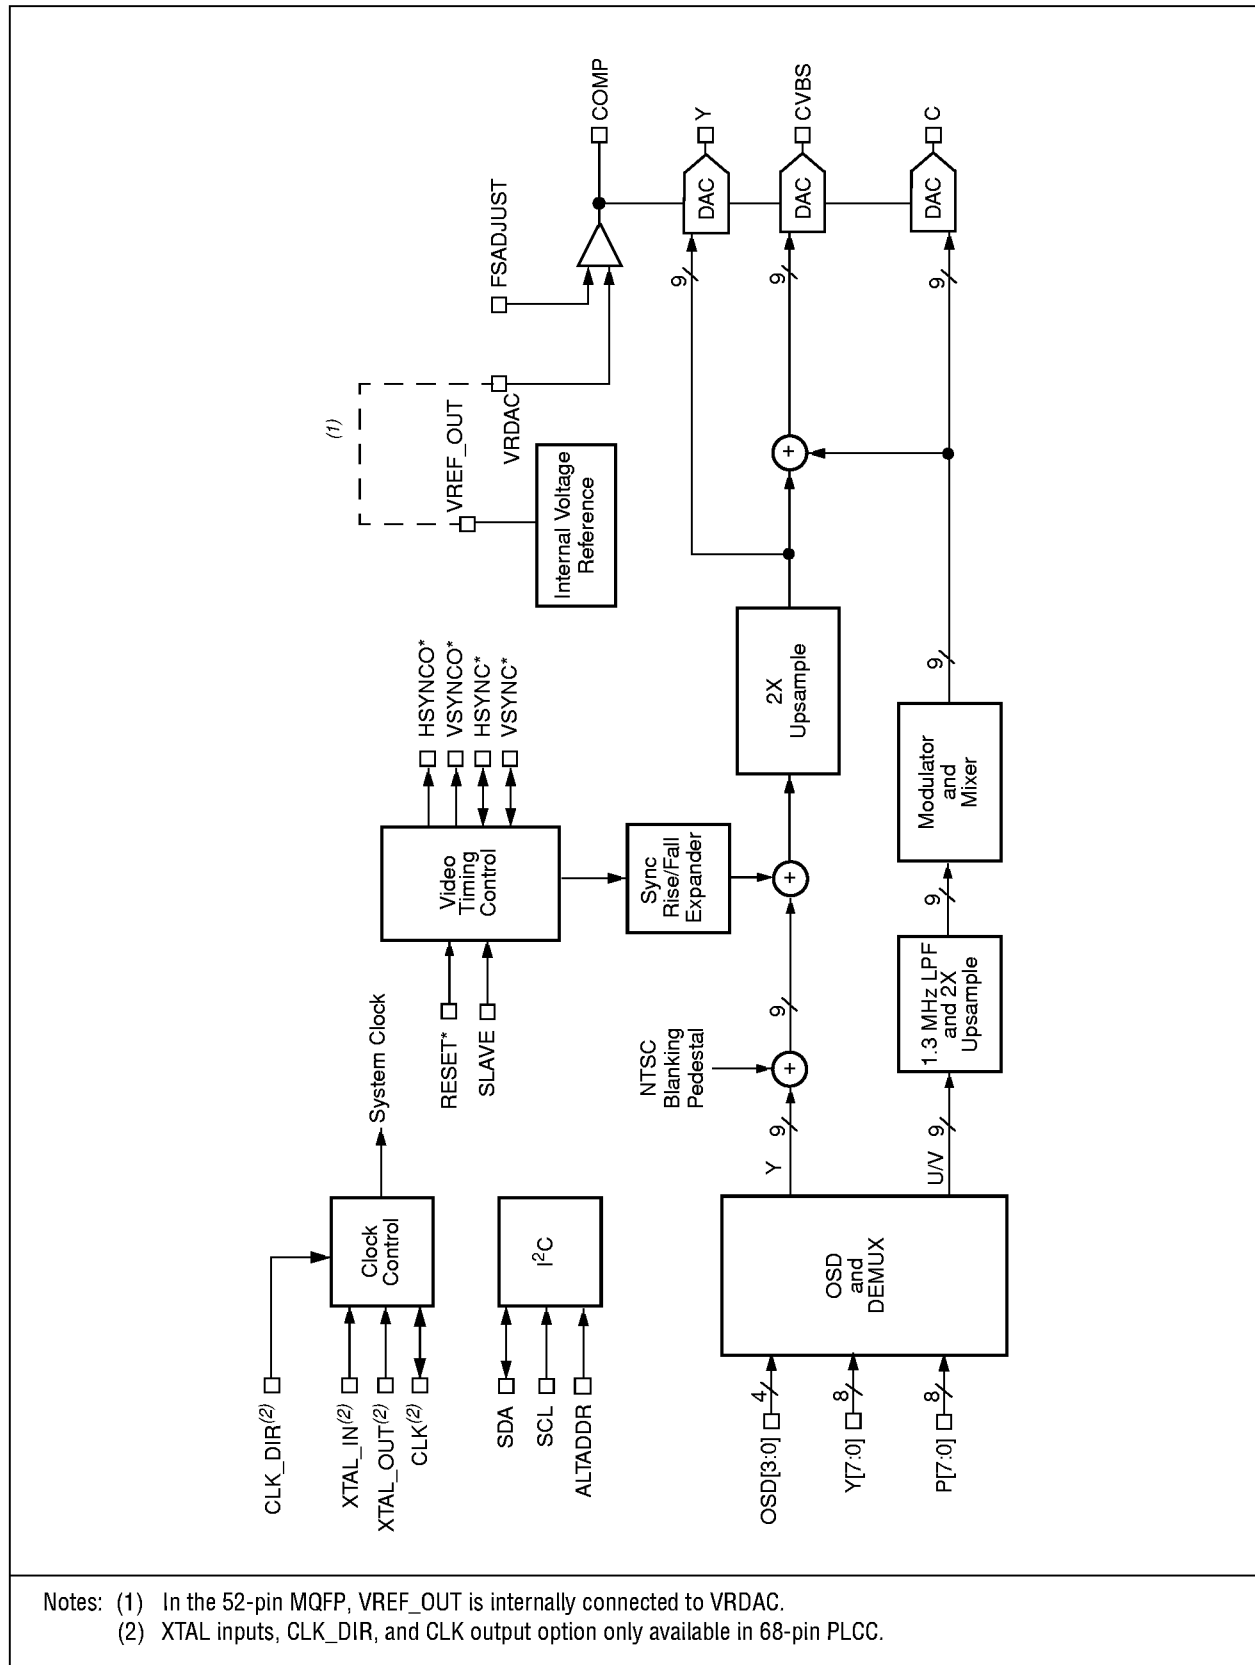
CLK_DIR$^{(2)}$

XTAL_IN$^{(2)}$

XTAL_OUT$^{(2)}$

CLK$^{(2)}$

Clock Control

System Clock

SDA

SCL

ALTADDR

$I^2C$

RESET*

SLAVE

Video Timing Control

HSYNCO*

VSYNCO*

HSYNC*

VSYNC*

Sync Rise/Fall Expander

Internal Voltage Reference

VREF_OUT

(1)

VRDAC

FSADJUST

COMP

Y

CVBS

C

DAC

DAC

DAC

9

9

9

OSD[3:0]

4

Y[7:0]

8

P[7:0]

8

OSD and DEMUX

Y

9

NTSC Blanking Pedestal

9

2X Upsample

U/V

9

1.3 MHz LPF and 2X Upsample

9

Modulator and Mixer

9

Notes: (1) In the 52-pin MQFP, VREF_OUT is internally connected to VRDAC.
(2) XTAL inputs, CLK_DIR, and CLK output option only available in 68-pin PLCC.